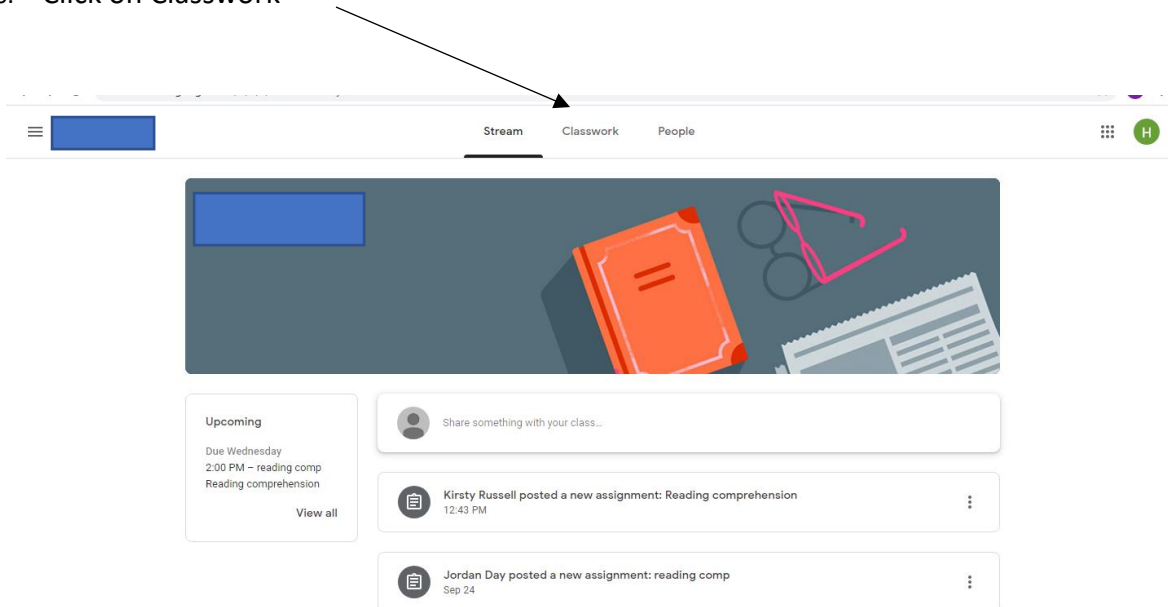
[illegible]. Click on Classwork

Stream Classwork People

H

Upcoming

Due Wednesday
2:00 PM – reading comp
Reading comprehension

View all

Share something with your class...

Kirsty Russell posted a new assignment: Reading comprehension
12:43 PM

Jordan Day posted a new assignment: reading comp
Sep 24